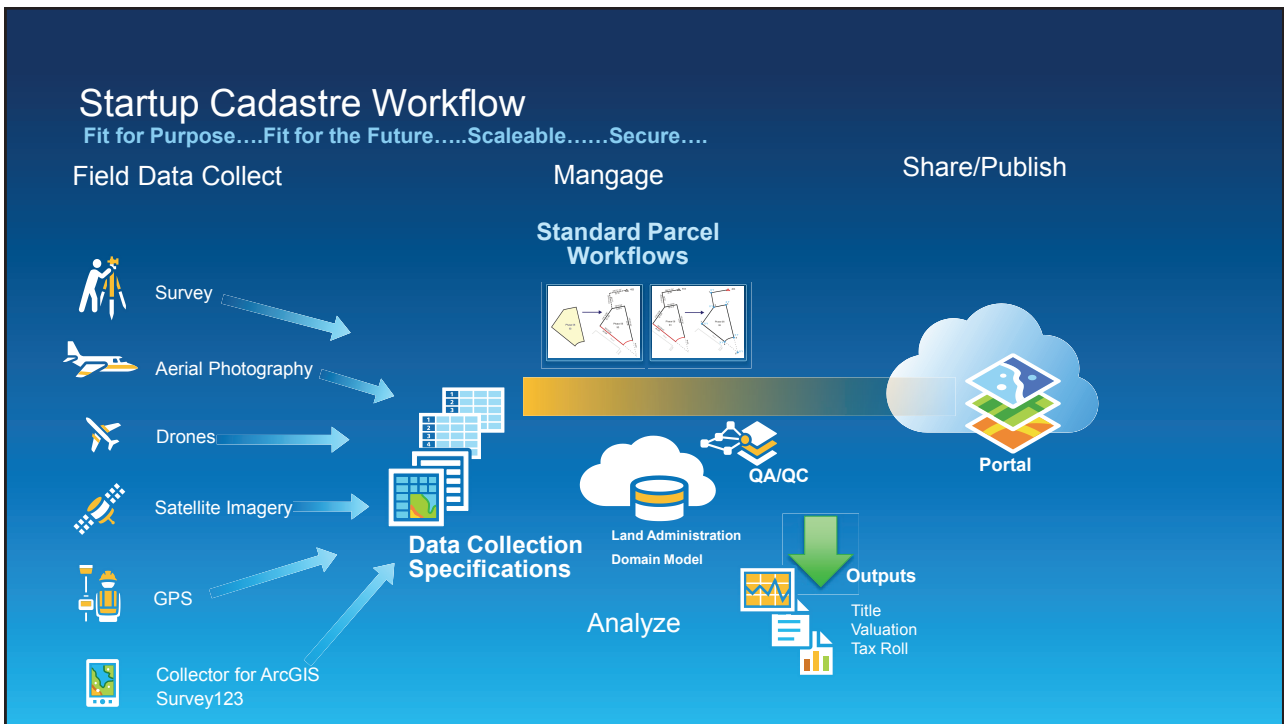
Startup Cadastre Workflow
Fit for Purpose….Fit for the Future…..Scaleable……Secure….

Field Data Collect

Mangage

Share/Publish

Survey

Aerial Photography

Drones

Satellite Imagery

GPS

Collector for ArcGIS
Survey123

Data Collection Specifications

Standard Parcel Workflows

Portal

QA/QC

Land Administration Domain Model

Analyze

Outputs
Title
Valuation
Tax Roll